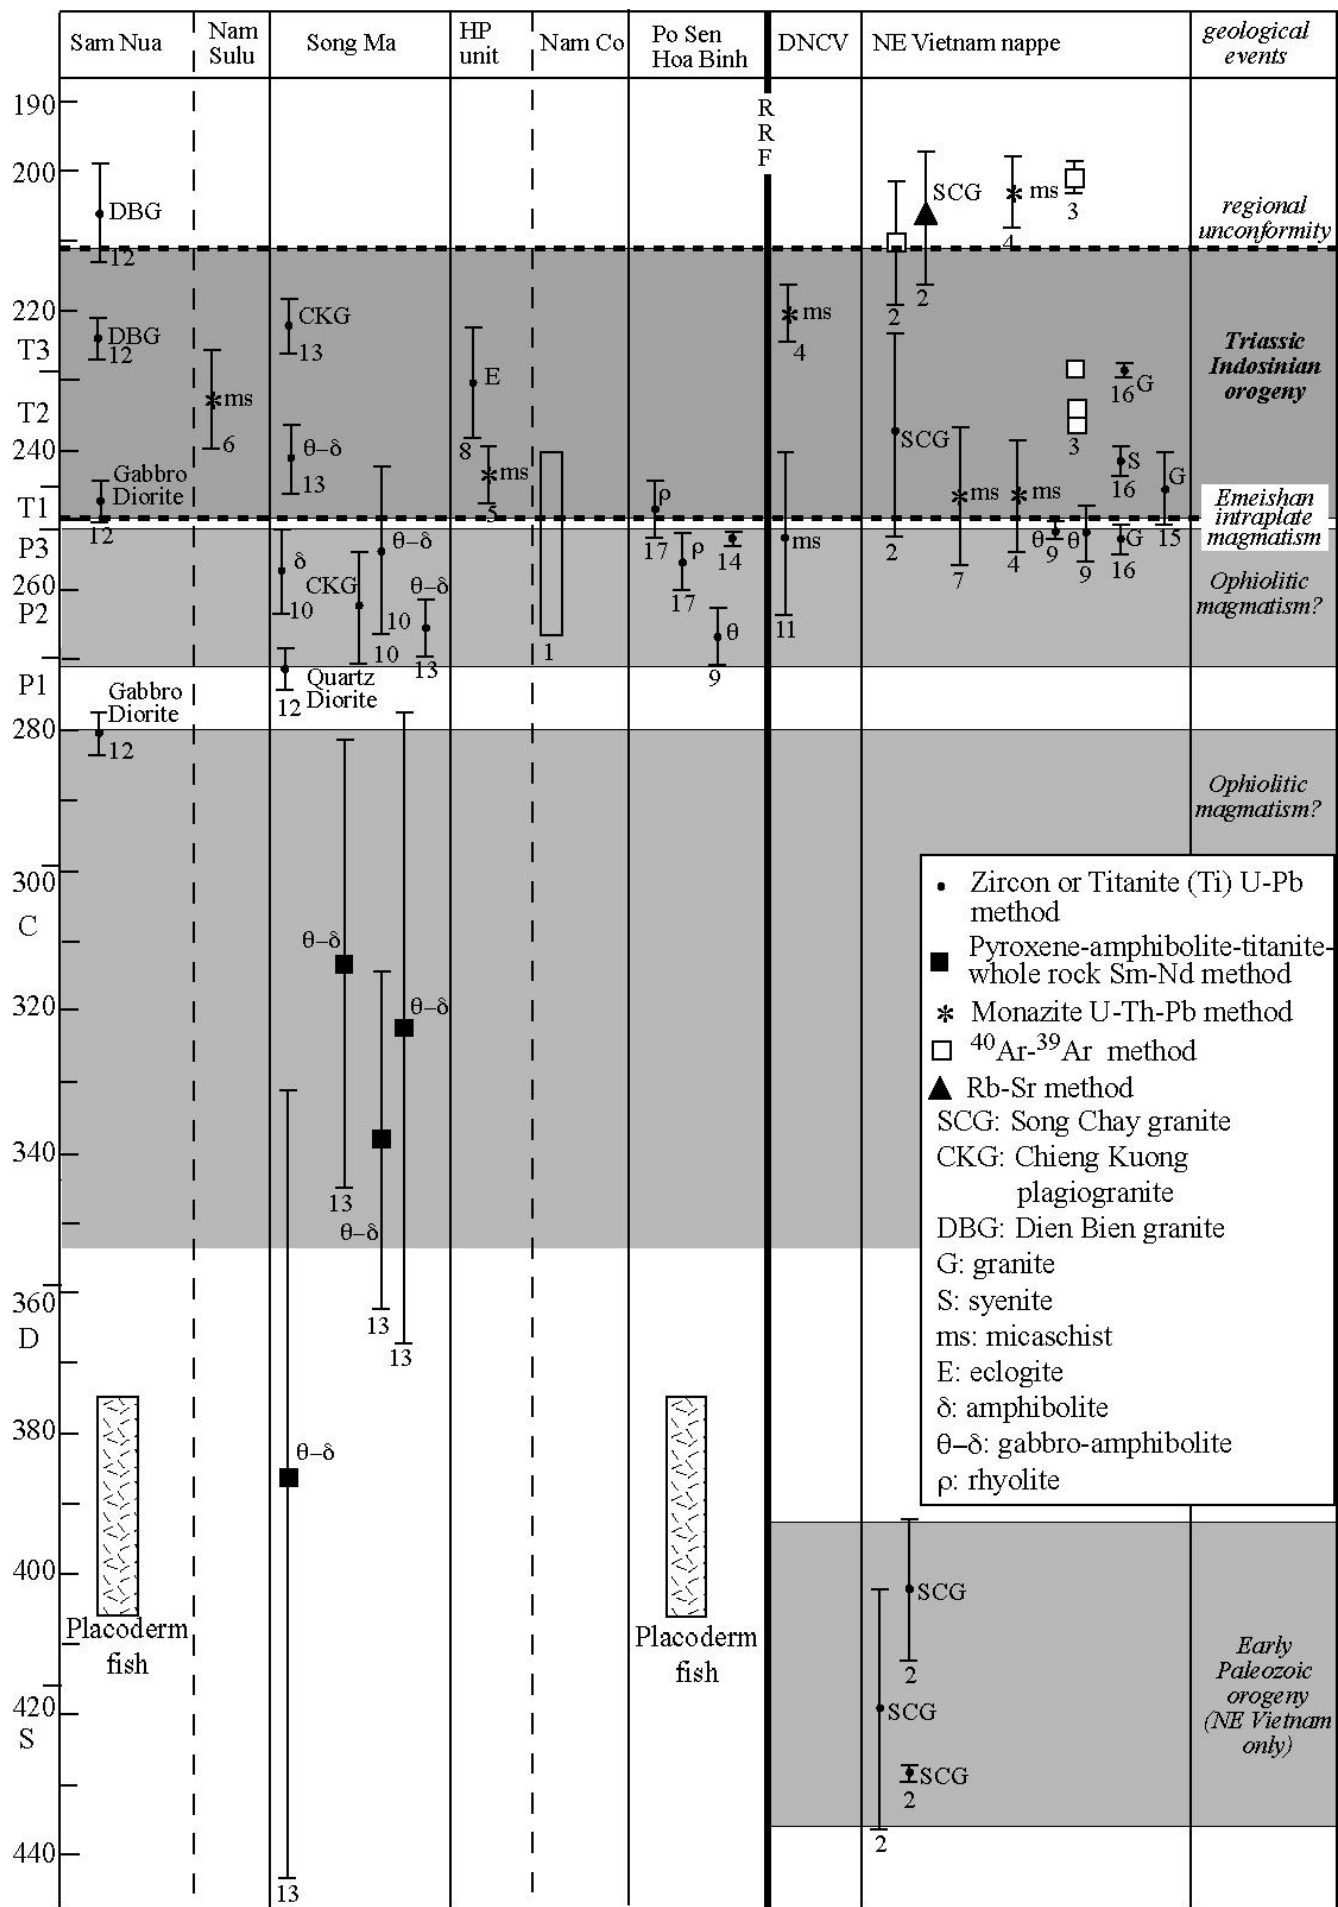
| Sam Nua | Nam Sulu | Song Ma | HP unit | Nam Co | Po Sen Hoa Binh | DNCV | NE Vietnam nappe | geological events |
|---|---|---|---|---|---|---|---|---|

190
200
220
T3
T2
240
T1
P3
260
P2
P1
280
300
C
320
340
360
D
380
400
420
S
440

R R F

DBG 12
DBG 12
Gabbro Diorite 12
Gabbro Diorite 12
ms 6
CKG 13
θ–δ 13
δ 10
CKG 10
θ–δ 10
θ–δ 13
Quartz Diorite 12
θ–δ 13
θ–δ 13
θ–δ 13
θ–δ 13
E 8
ms 5
1
ρ 17
ρ 17
14
θ 9
ms 4
ms 11
SCG 2
2
ms 4
3
3
16 G
SCG 2
ms 7
ms 4
θ 9
θ 9
S 16
G 16
G 15
SCG 2
SCG 2
SCG 2
Placoderm fish
Placoderm fish

regional unconformity
Triassic Indosinian orogeny
Emeishan intraplate magmatism
Ophiolitic magmatism?
Ophiolitic magmatism?
Early Paleozoic orogeny (NE Vietnam only)

• Zircon or Titanite (Ti) U-Pb method
■ Pyroxene-amphibolite-titanite-whole rock Sm-Nd method
* Monazite U-Th-Pb method
□ $^{40}Ar$-$^{39}Ar$ method
▲ Rb-Sr method
SCG: Song Chay granite
CKG: Chieng Kuong plagiogranite
DBG: Dien Bien granite
G: granite
S: syenite
ms: micaschist
E: eclogite
δ: amphibolite
θ–δ: gabbro-amphibolite
ρ: rhyolite